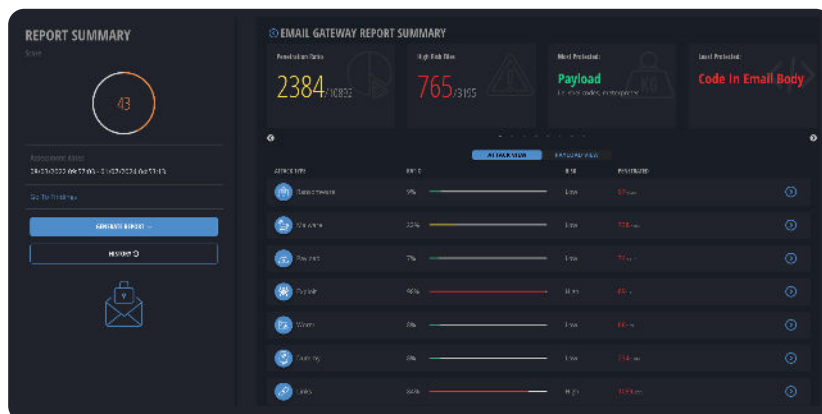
REPORT SUMMARY

Score

43

Assessment date:
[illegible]

Go To Findings

GENERATE REPORT

HISTORY

EMAIL GATEWAY REPORT SUMMARY

Penetration Ratio
2384/10892

High Risk files
765/3195

Most Protected:
Payload
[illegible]

Least Protected:
Code In Email Body

ATTACK VIEW | PAYLOAD VIEW

| ATTACK TYPE | RATIO | RISK | PENETRATED |
|---|---|---|---|
| Ransomware | 9% | Low | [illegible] |
| Malware | 22% | Low | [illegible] |
| Payload | 7% | Low | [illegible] |
| Exploit | 46% | High | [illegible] |
| Worm | 8% | Low | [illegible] |
| Dummy | 8% | Low | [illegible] |
| Links | 84% | High | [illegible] |